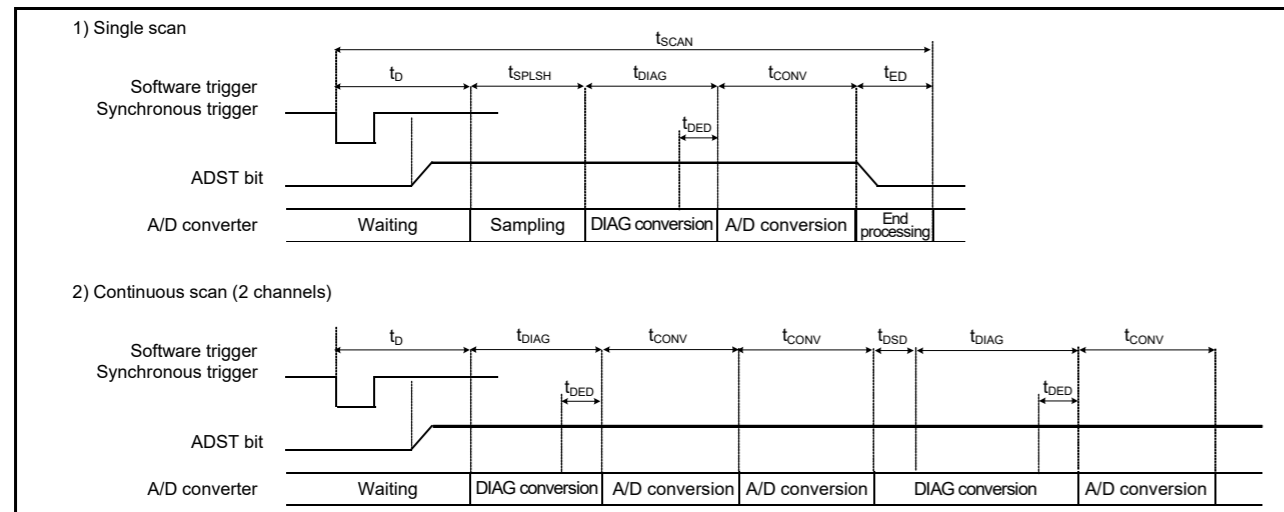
1) Single scan

$t_{SCAN}$

$t_D$ $t_{SPLSH}$ $t_{DIAG}$ $t_{CONV}$ $t_{ED}$

Software trigger
Synchronous trigger

$t_{DED}$

ADST bit

A/D converter Waiting Sampling DIAG conversion A/D conversion End processing

2) Continuous scan (2 channels)

$t_D$ $t_{DIAG}$ $t_{CONV}$ $t_{CONV}$ $t_{DSD}$ $t_{DIAG}$ $t_{CONV}$

Software trigger
Synchronous trigger

$t_{DED}$ $t_{DED}$

ADST bit

A/D converter Waiting DIAG conversion A/D conversion A/D conversion DIAG conversion A/D conversion